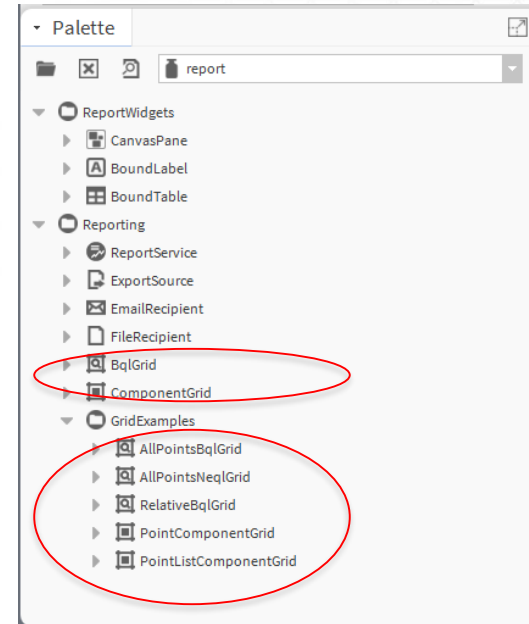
Palette

report

ReportWidgets
CanvasPane
BoundLabel
BoundTable
Reporting
ReportService
ExportSource
EmailRecipient
FileRecipient
BqlGrid
ComponentGrid
GridExamples
AllPointsBqlGrid
AllPointsNeqlGrid
RelativeBqlGrid
PointComponentGrid
PointListComponentGrid